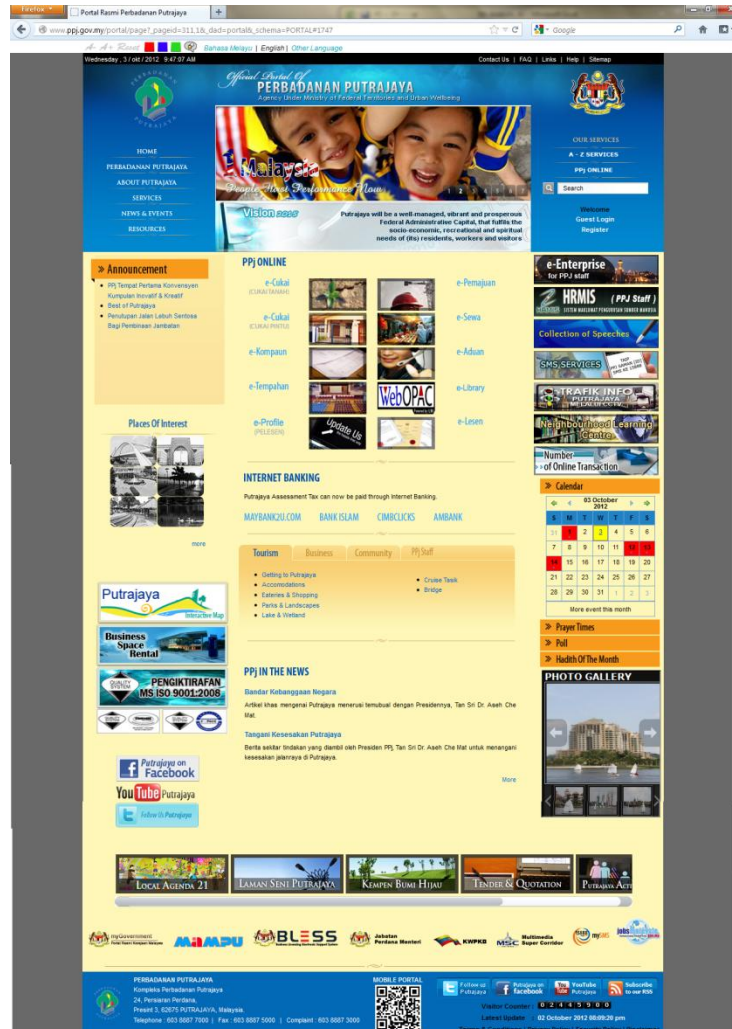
Firefox | Portal Rasmi Perbadanan Putrajaya | +

www.ppj.gov.my/portal/page?_pageid=311,1&_dad=portal&_schema=PORTAL#1747

Google

A- A+ Reset | Bahasa Melayu | English | Other Language

Wednesday , 3 / okt / 2012 9:47:07 AM

Contact Us | FAQ | Links | Help | Sitemap

PERBADANAN PUTRAJAYA

Official Portal Of PERBADANAN PUTRAJAYA
Agency Under Ministry of Federal Territories and Urban Wellbeing

HOME
PERBADANAN PUTRAJAYA
ABOUT PUTRAJAYA
SERVICES
NEWS & EVENTS
RESOURCES

Malaysia
People First Performance Now

1 2 3 4 5 6

Vision 2025

Putrajaya will be a well-managed, vibrant and prosperous Federal Administrative Capital, that fulfills the socio-economic, recreational and spiritual needs of (its) residents, workers and visitors

OUR SERVICES
A - Z SERVICES
PPj ONLINE

Search

Welcome
Guest Login
Register

» Announcement

• PPj Tempat Pertama Konvensyen Kumpulan Inovatif & Kreatif
• Best of Putrajaya
• Penutupan Jalan Lebuh Sentosa Bagi Pembinaan Jambatan

PPj ONLINE

e-Cukai (CUKAI TANAH)
e-Pemajuan
e-Cukai (CUKAI PINTU)
e-Sewa
e-Kompaun
e-Aduan
e-Tempahan
WebOPAC
e-Library
e-Profile (PELESEN)
Update Us
e-Lesen

e-Enterprise for PPJ staff

HRMIS (PPJ Staff)
SISTEM MAKLUMAT PENGURUSAN SUMBER MANUSIA

Collection of Speeches

SMS SERVICES

TRAFIK INFO PUTRAJAYA MELALUI CCTV

Neighbourhood Learning Centre

Number of Online Transaction

Places Of Interest

more

INTERNET BANKING

Putrajaya Assessment Tax can now be paid through Internet Banking.

MAYBANK2U.COM BANK ISLAM CIMBCLICKS AMBANK

» Calendar

03 October 2012

| S | M | T | W | T | F | S |
|---|---|---|---|---|---|---|
| 30 | 1 | 2 | 3 | 4 | 5 | 6 |
| 7 | 8 | 9 | 10 | 11 | 12 | 13 |
| 14 | 15 | 16 | 17 | 18 | 19 | 20 |
| 21 | 22 | 23 | 24 | 25 | 26 | 27 |
| 28 | 29 | 30 | 31 | 1 | 2 | 3 |

More event this month

Tourism | Business | Community | PPj Staff

• Getting to Putrajaya
• Accomodations
• Eateries & Shopping
• Parks & Landscapes
• Lake & Wetland

• Cruise Tasik
• Bridge

Putrajaya Interactive Map

Business Space Rental

PENGIKTIRAFAN MS ISO 9001:2008

» Prayer Times
» Poll
» Hadith Of The Month

PHOTO GALLERY

PPj IN THE NEWS

Bandar Kebanggaan Negara
Artikel khas mengenai Putrajaya menerusi temubual dengan Presidennya, Tan Sri Dr. Aseh Che Mat.

Tangani Kesesakan Putrajaya
Berita sekitar tindakan yang diambil oleh Presiden PPj, Tan Sri Dr. Aseh Che Mat untuk menangani kesesakan jalanraya di Putrajaya.

More

Putrajaya on Facebook
YouTube Putrajaya
Follow Us Putrajaya

LOCAL AGENDA 21 | LAMAN SENI PUTRAJAYA | KEMPEN BUMI HIJAU | TENDER & QUOTATION | PUTRAJAYA ACT

myGovernment | MAMPU | BLESS | Jabatan Perdana Menteri | KWPKB | Multimedia Super Corridor | myeG | jobs Malaysia

PERBADANAN PUTRAJAYA
Kompleks Perbadanan Putrajaya
24, Persiaran Perdana,
Presint 3, 62675 PUTRAJAYA, Malaysia.
Telephone : 603 8887 7000 | Fax : 603 8887 5000 | Complaint : 603 8887 3000

MOBILE PORTAL

Follow us Putrajaya | Putrajaya on facebook | YouTube Putrajaya | Subscribe to our RSS

Visitor Counter : 0 2 4 4 5 5 0 0
Latest Update : 02 October 2012 08:09:20 pm